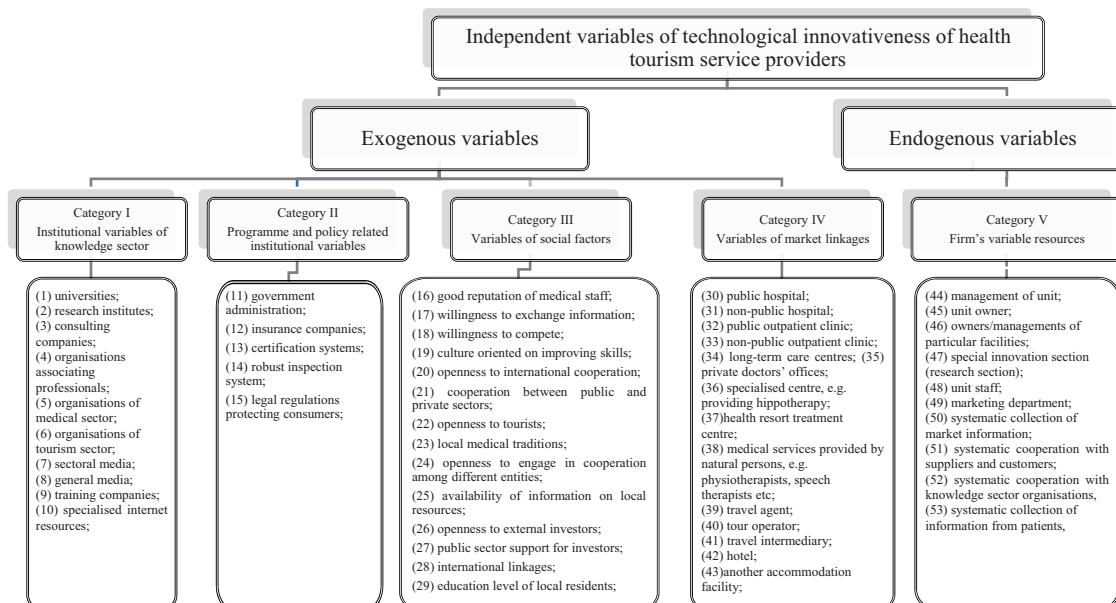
Independent variables of technological innovativeness of health tourism service providers

Exogenous variables

Endogenous variables

Category I
Institutional variables of knowledge sector

(1) universities;
(2) research institutes;
(3) consulting companies;
(4) organisations associating professionals;
(5) organisations of medical sector;
(6) organisations of tourism sector;
(7) sectoral media;
(8) general media;
(9) training companies;
(10) specialised internet resources;

Category II
Programme and policy related institutional variables

(11) government administration;
(12) insurance companies;
(13) certification systems;
(14) robust inspection system;
(15) legal regulations protecting consumers;

Category III
Variables of social factors

(16) good reputation of medical staff;
(17) willingness to exchange information;
(18) willingness to compete;
(19) culture oriented on improving skills;
(20) openness to international cooperation;
(21) cooperation between public and private sectors;
(22) openness to tourists;
(23) local medical traditions;
(24) openness to engage in cooperation among different entities;
(25) availability of information on local resources;
(26) openness to external investors;
(27) public sector support for investors;
(28) international linkages;
(29) education level of local residents;

Category IV
Variables of market linkages

(30) public hospital;
(31) non-public hospital;
(32) public outpatient clinic;
(33) non-public outpatient clinic;
(34) long-term care centres; (35) private doctors' offices;
(36) specialised centre, e.g. providing hippotherapy;
(37)health resort treatment centre;
(38) medical services provided by natural persons, e.g. physiotherapists, speech therapists etc;
(39) travel agent;
(40) tour operator;
(41) travel intermediary;
(42) hotel;
(43)another accommodation facility;

Category V
Firm's variable resources

(44) management of unit;
(45) unit owner;
(46) owners/managements of particular facilities;
(47) special innovation section (research section);
(48) unit staff;
(49) marketing department;
(50) systematic collection of market information;
(51) systematic cooperation with suppliers and customers;
(52) systematic cooperation with knowledge sector organisations,
(53) systematic collection of information from patients,